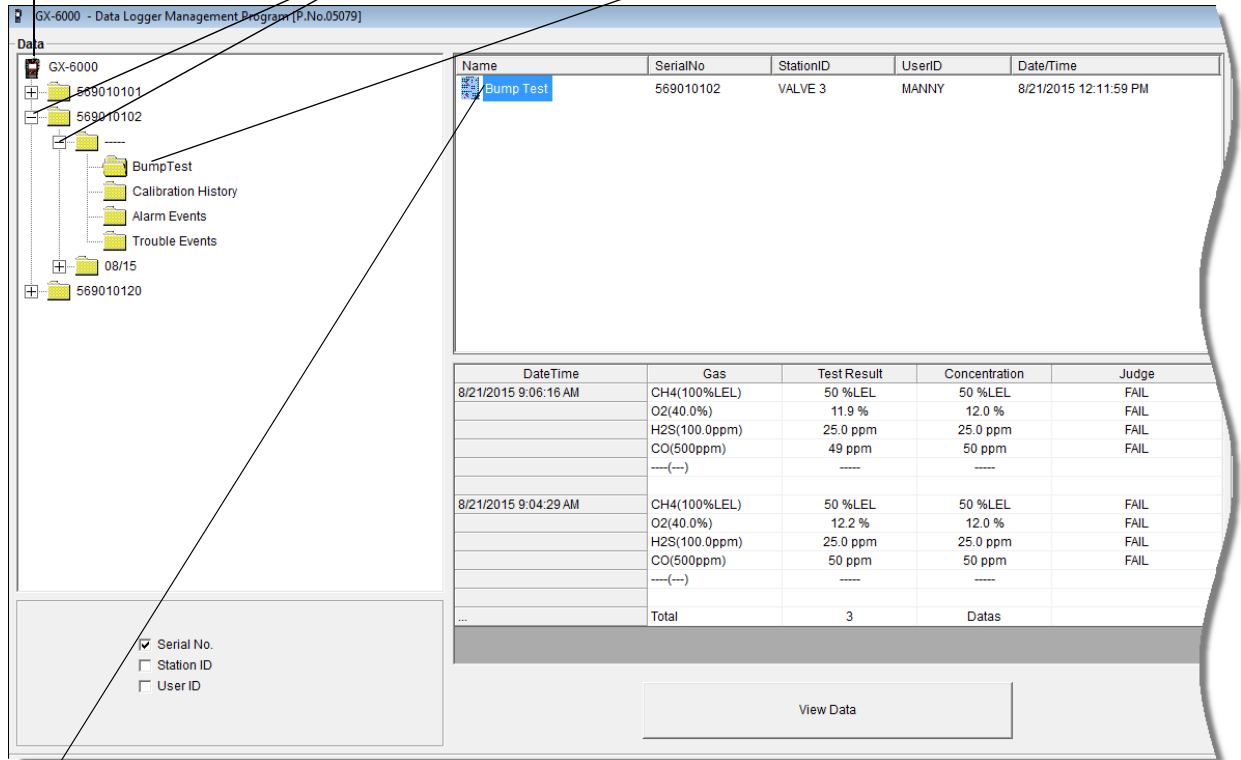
GX-6000 - Data Logger Management Program [P.No.05079]

Data

GX-6000
569010101
569010102
-----
BumpTest
Calibration History
Alarm Events
Trouble Events
08/15
569010120

| Name | SerialNo | StationID | UserID | Date/Time |
|---|---|---|---|---|
| Bump Test | 569010102 | VALVE 3 | MANNY | 8/21/2015 12:11:59 PM |

| DateTime | Gas | Test Result | Concentration | Judge |
|---|---|---|---|---|
| 8/21/2015 9:06:16 AM | CH4(100%LEL) | 50 %LEL | 50 %LEL | FAIL |
| | O2(40.0%) | 11.9 % | 12.0 % | FAIL |
| | H2S(100.0ppm) | 25.0 ppm | 25.0 ppm | FAIL |
| | CO(500ppm) | 49 ppm | 50 ppm | FAIL |
| | ----(---) | ----- | ----- | |
| | | | | |
| 8/21/2015 9:04:29 AM | CH4(100%LEL) | 50 %LEL | 50 %LEL | FAIL |
| | O2(40.0%) | 12.2 % | 12.0 % | FAIL |
| | H2S(100.0ppm) | 25.0 ppm | 25.0 ppm | FAIL |
| | CO(500ppm) | 50 ppm | 50 ppm | FAIL |
| | ----(---) | ----- | ----- | |
| | | | | |
| ... | Total | 3 | Datas | |

Serial No.
Station ID
User ID

View Data